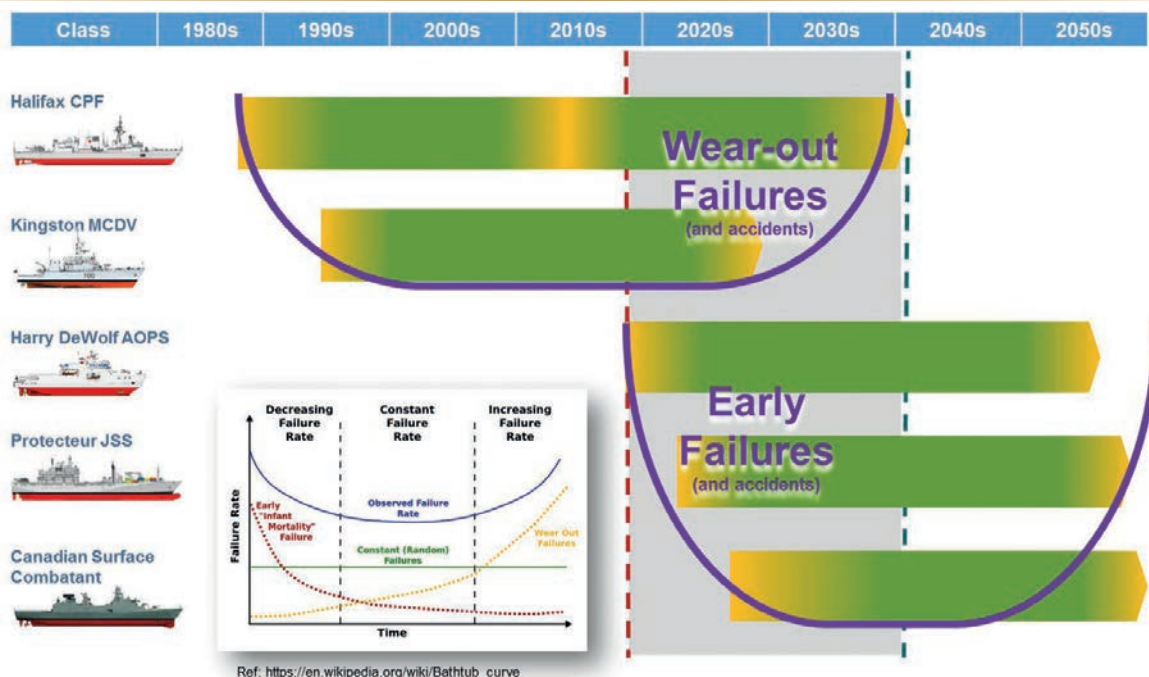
| Class | 1980s | 1990s | 2000s | 2010s | 2020s | 2030s | 2040s | 2050s |
|---|---|---|---|---|---|---|---|---|

Halifax CPF

Kingston MCDV

Harry DeWolf AOPS

Protecteur JSS

Canadian Surface Combatant

Wear-out Failures (and accidents)

Early Failures (and accidents)

Decreasing Failure Rate

Constant Failure Rate

Increasing Failure Rate

Failure Rate

Early "Infant Mortality" Failure

Observed Failure Rate

Constant (Random) Failures

Wear Out Failures

Time

Ref: https://en.wikipedia.org/wiki/Bathtub_curve